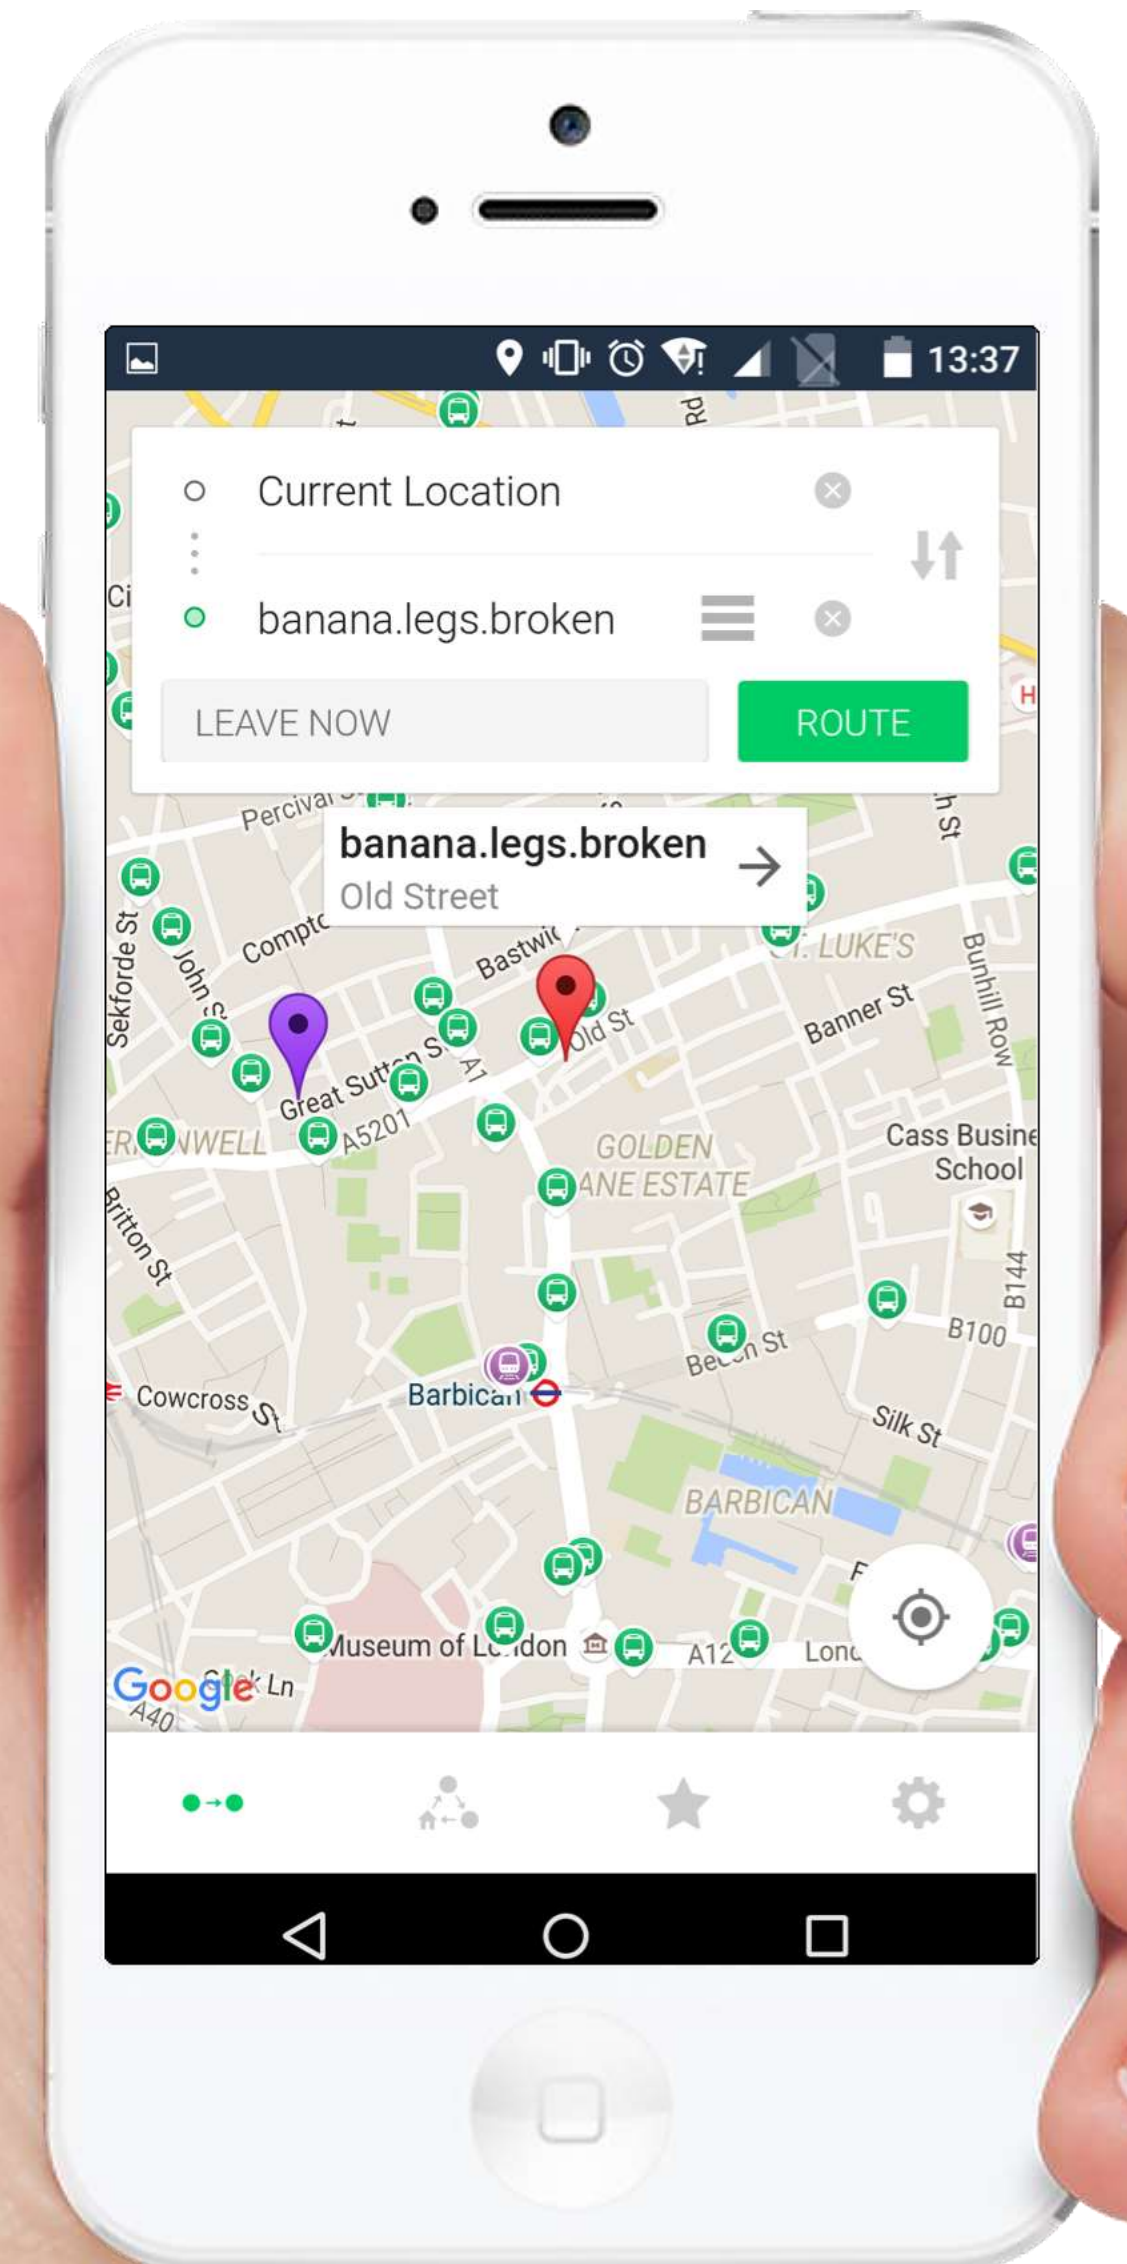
13:37

Current Location

banana.legs.broken

LEAVE NOW

ROUTE

banana.legs.broken
Old Street

Percival
Compto
Bastwic
Old St
ST. LUKE'S
Bunhill Row
Banner St
Sekforde St
John St
Great Sutton St
A1
A5201
CLERKENWELL
GOLDEN LANE ESTATE
Cass Business School
Britton St
B144
B100
Beech St
Cowcross St
Barbican
Silk St
BARBICAN
Museum of London
A1
London
Google
A40
Ln